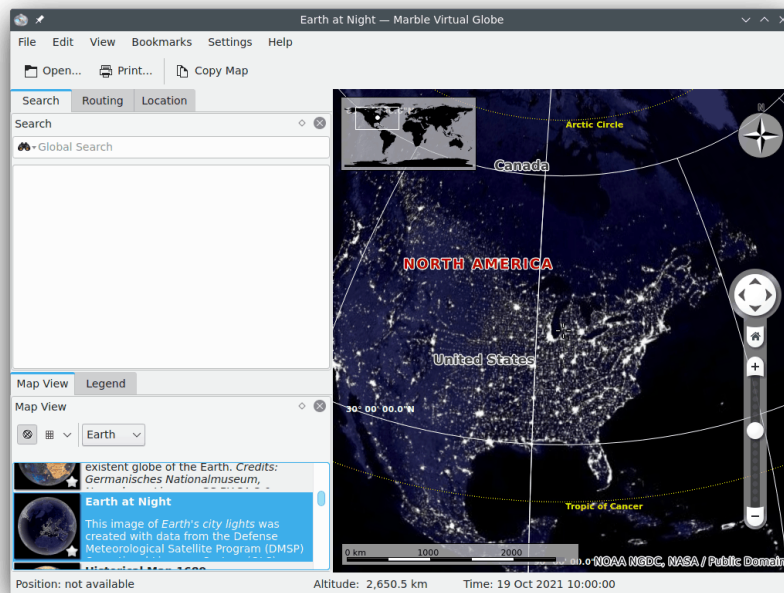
Earth at Night — Marble Virtual Globe

File Edit View Bookmarks Settings Help

Open... Print... Copy Map

Search Routing Location

Search

Global Search

Map View Legend

Map View

Earth

existent globe of the Earth. Credits: Germanisches Nationalmuseum,

Earth at Night

This image of Earth's city lights was created with data from the Defense Meteorological Satellite Program (DMSP)

Historical Map 1689

Arctic Circle

Canada

N

NORTH AMERICA

United States

30° 00' 00.0" N

Tropic of Cancer

0 km 1000 2000

NOAA NGDC, NASA / Public Domain

Position: not available Altitude: 2,650.5 km Time: 19 Oct 2021 10:00:00